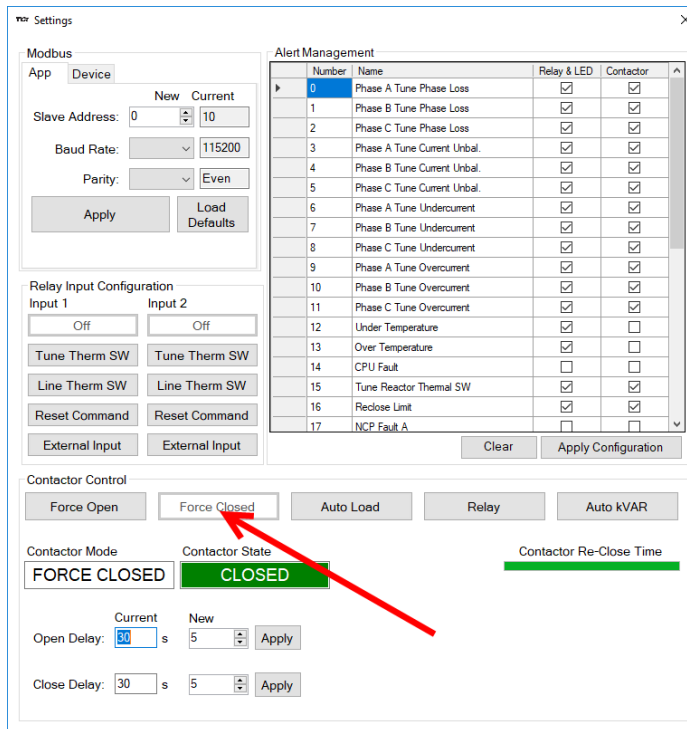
Settings

Modbus

App | Device

New | Current

Slave Address: 0 | 10

Baud Rate: | 115200

Parity: | Even

Apply

Load Defaults

Relay Input Configuration

Input 1 | Input 2

Off | Off

Tune Therm SW | Tune Therm SW

Line Therm SW | Line Therm SW

Reset Command | Reset Command

External Input | External Input

Alert Management

| Number | Name | Relay & LED | Contactor |
|---|---|---|---|
| 0 | Phase A Tune Phase Loss | ☑ | ☑ |
| 1 | Phase B Tune Phase Loss | ☑ | ☑ |
| 2 | Phase C Tune Phase Loss | ☑ | ☑ |
| 3 | Phase A Tune Current Unbal. | ☑ | ☑ |
| 4 | Phase B Tune Current Unbal. | ☑ | ☑ |
| 5 | Phase C Tune Current Unbal. | ☑ | ☑ |
| 6 | Phase A Tune Undercurrent | ☑ | ☑ |
| 7 | Phase B Tune Undercurrent | ☑ | ☑ |
| 8 | Phase C Tune Undercurrent | ☑ | ☑ |
| 9 | Phase A Tune Overcurrent | ☑ | ☑ |
| 10 | Phase B Tune Overcurrent | ☑ | ☑ |
| 11 | Phase C Tune Overcurrent | ☑ | ☑ |
| 12 | Under Temperature | ☑ | ☐ |
| 13 | Over Temperature | ☑ | ☐ |
| 14 | CPU Fault | ☐ | ☐ |
| 15 | Tune Reactor Thermal SW | ☑ | ☑ |
| 16 | Reclose Limit | ☑ | ☑ |
| 17 | NCP Fault A | ☐ | ☐ |

Clear

Apply Configuration

Contactor Control

Force Open | Force Closed | Auto Load | Relay | Auto kVAR

Contactor Mode

FORCE CLOSED

Contactor State

CLOSED

Contactor Re-Close Time

Current | New

Open Delay: 30 s 5 Apply

Close Delay: 30 s 5 Apply